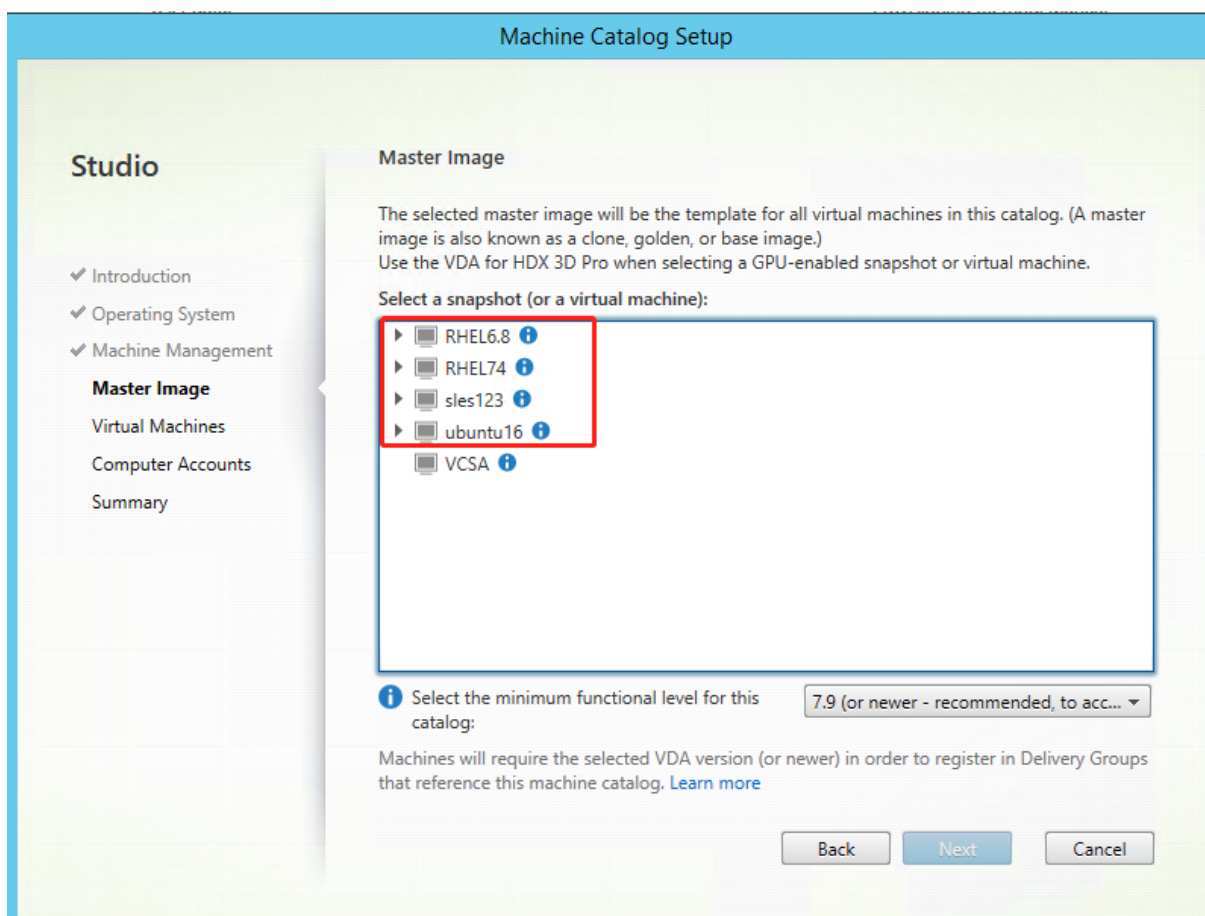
Machine Catalog Setup

Studio

✔ Introduction
✔ Operating System
✔ Machine Management
Master Image
Virtual Machines
Computer Accounts
Summary

Master Image

The selected master image will be the template for all virtual machines in this catalog. (A master image is also known as a clone, golden, or base image.)
Use the VDA for HDX 3D Pro when selecting a GPU-enabled snapshot or virtual machine.

Select a snapshot (or a virtual machine):

RHEL6.8
RHEL74
sles123
ubuntu16
VCSA

Select the minimum functional level for this catalog:

7.9 (or newer - recommended, to acc...

Machines will require the selected VDA version (or newer) in order to register in Delivery Groups that reference this machine catalog. Learn more

Back
Next
Cancel